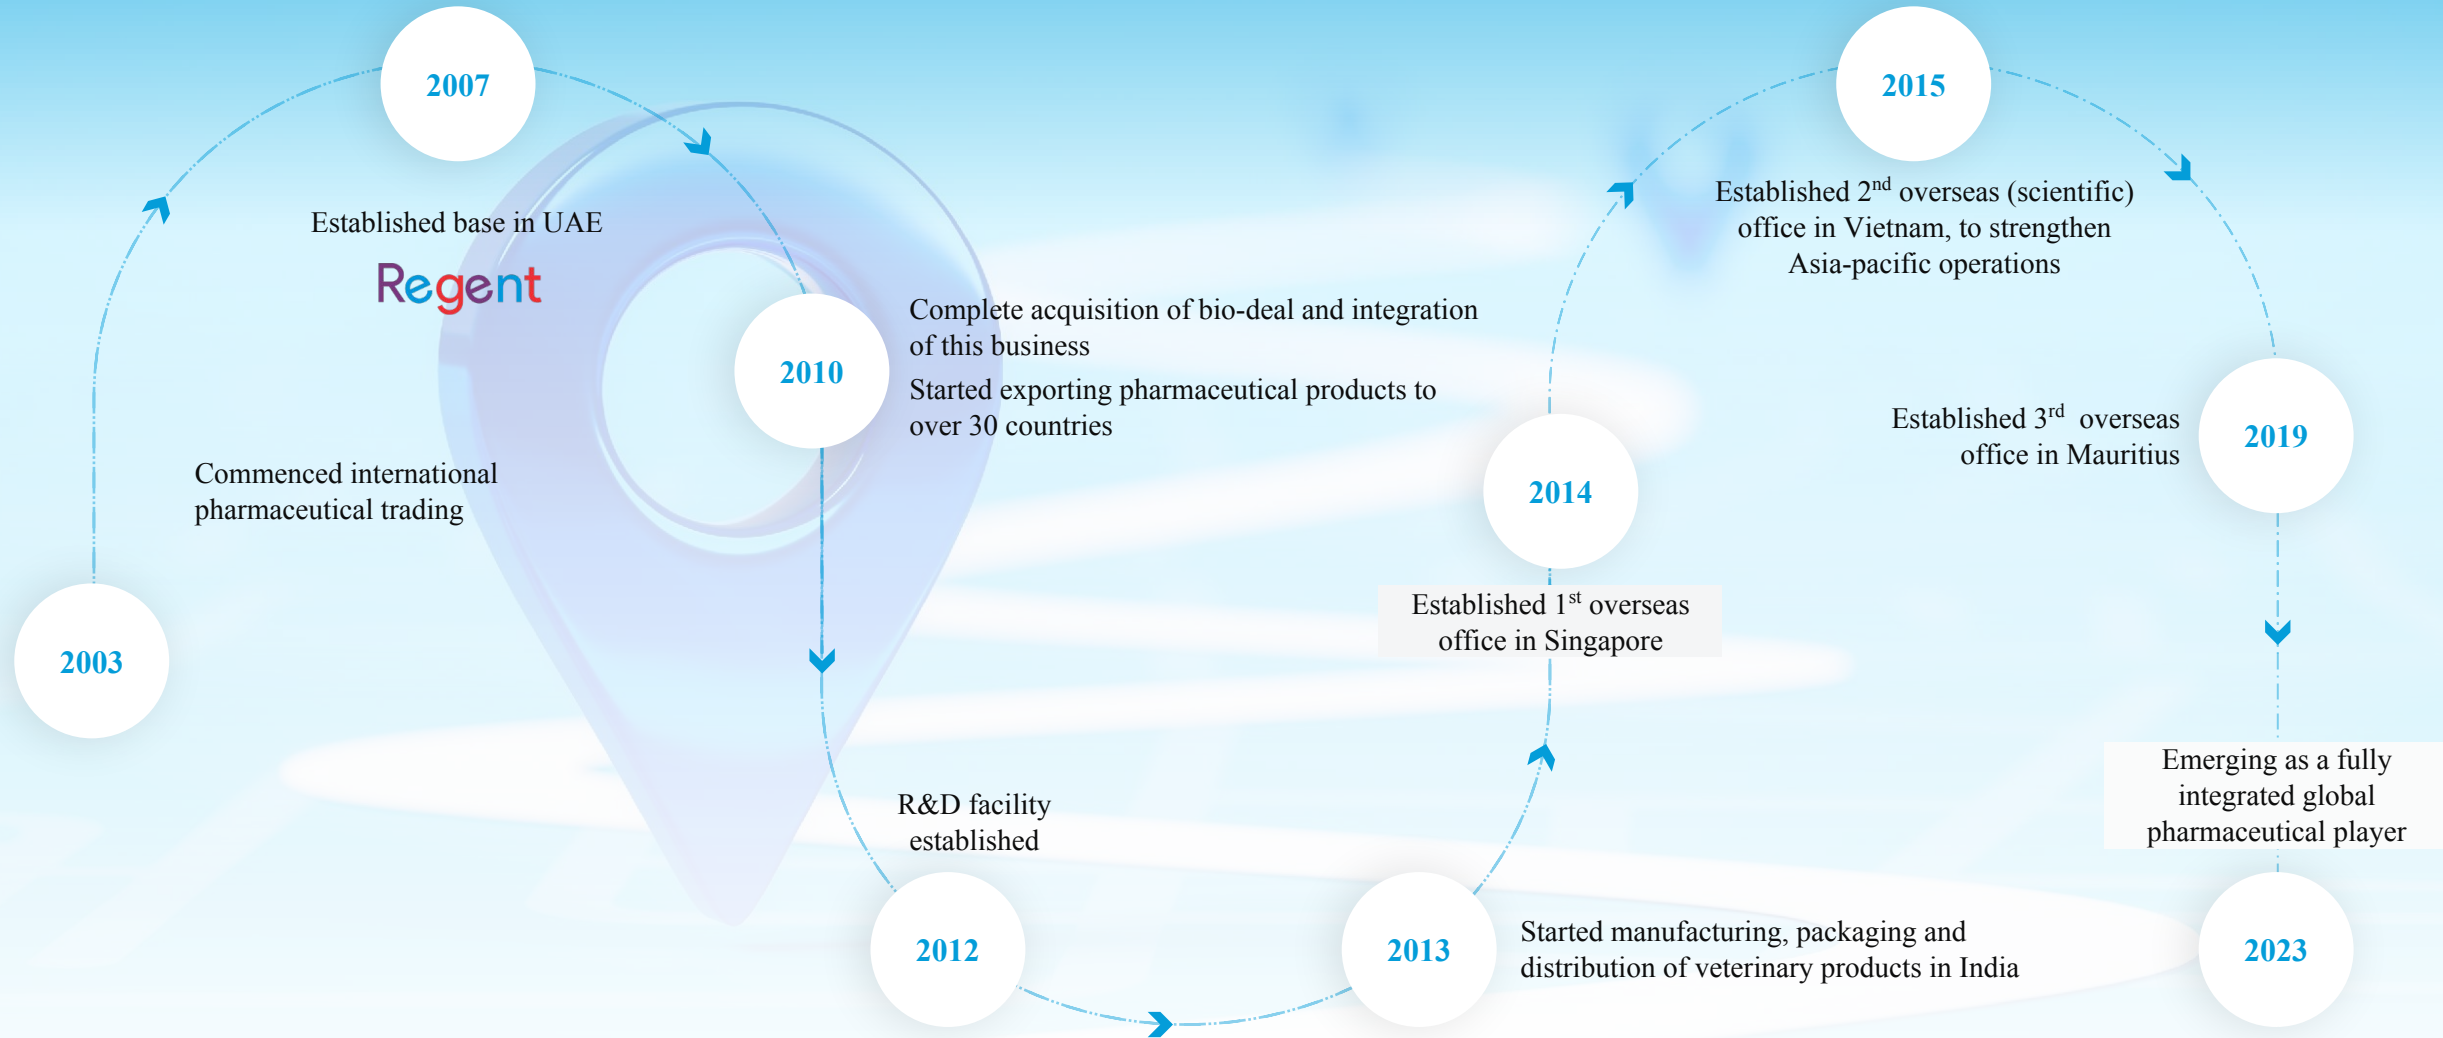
2003

Commenced international pharmaceutical trading

2007

Established base in UAE

Regent

2010

Complete acquisition of bio-deal and integration of this business

Started exporting pharmaceutical products to over 30 countries

2012

R&D facility established

2013

Started manufacturing, packaging and distribution of veterinary products in India

2014

Established 1$^{st}$ overseas office in Singapore

2015

Established 2$^{nd}$ overseas (scientific) office in Vietnam, to strengthen Asia-pacific operations

2019

Established 3$^{rd}$ overseas office in Mauritius

2023

Emerging as a fully integrated global pharmaceutical player